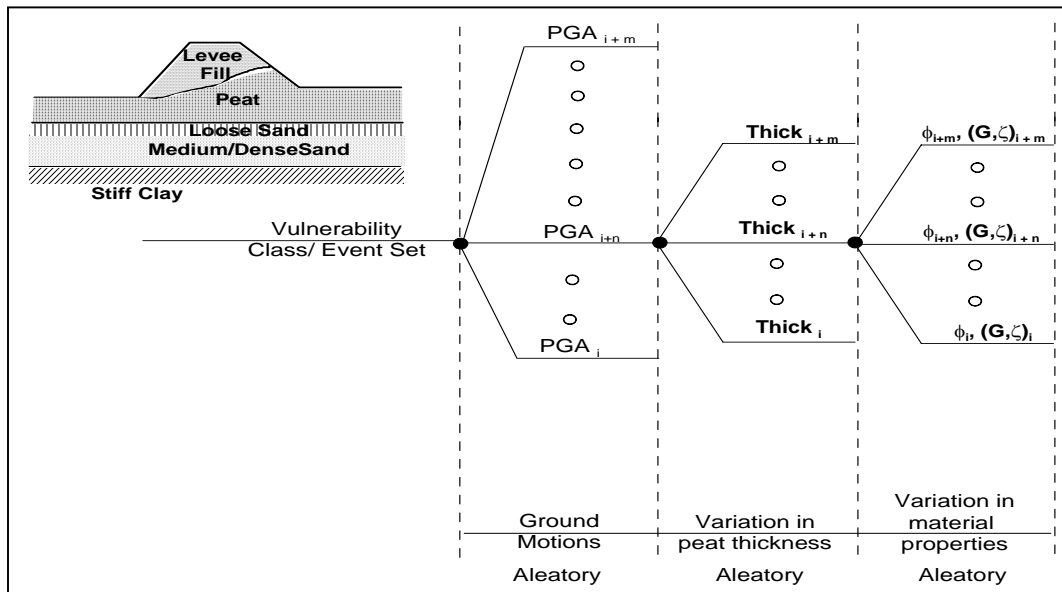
Levee Fill

Peat

Loose Sand

Medium/DenseSand

Stiff Clay

Vulnerability Class/ Event Set

PGA $_{i+m}$

PGA $_{i+n}$

PGA $_{i}$

Thick $_{i+m}$

Thick $_{i+n}$

Thick $_{i}$

$\phi_{i+m}$, $(G,\zeta)_{i+m}$

$\phi_{i+n}$, $(G,\zeta)_{i+n}$

$\phi_{i}$, $(G,\zeta)_{i}$

Ground Motions

Variation in peat thickness

Variation in material properties

Aleatory

Aleatory

Aleatory